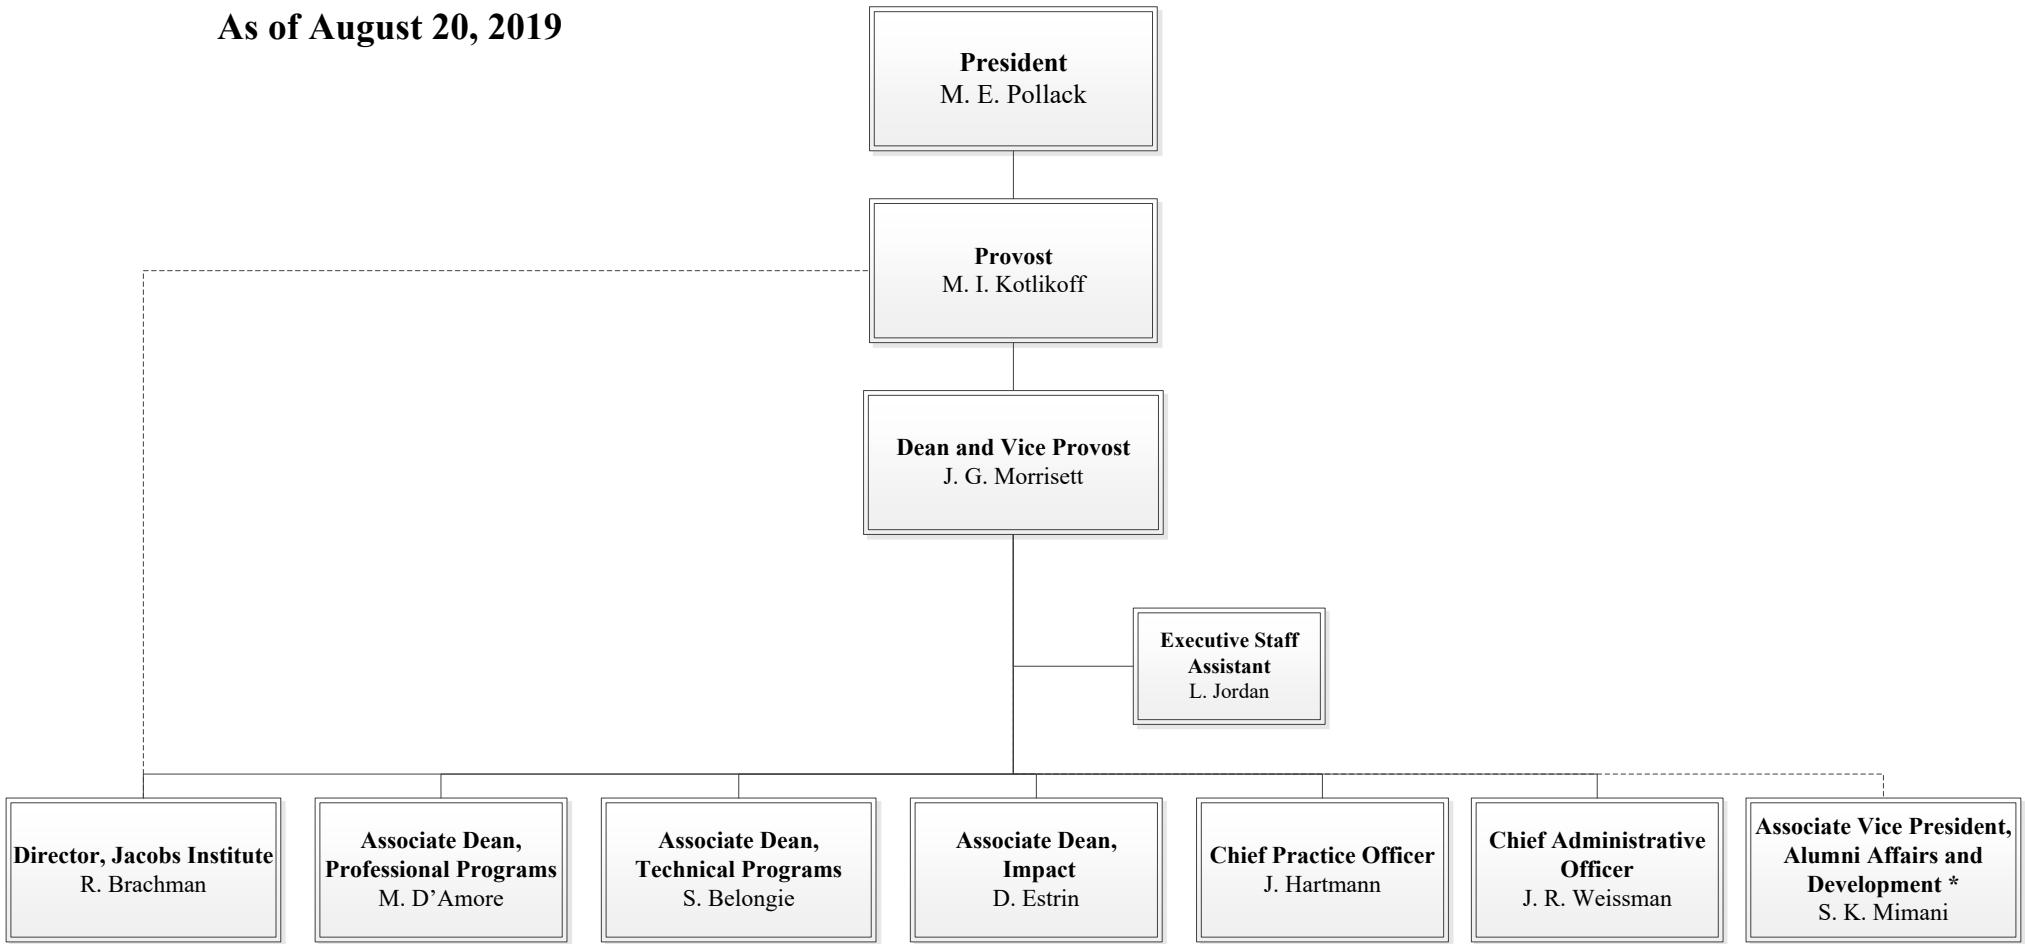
As of August 20, 2019

President
M. E. Pollack

Provost
M. I. Kotlikoff

Dean and Vice Provost
J. G. Morrisett

Executive Staff Assistant
L. Jordan

Director, Jacobs Institute
R. Brachman

Associate Dean, Professional Programs
M. D'Amore

Associate Dean, Technical Programs
S. Belongie

Associate Dean, Impact
D. Estrin

Chief Practice Officer
J. Hartmann

Chief Administrative Officer
J. R. Weissman

Associate Vice President, Alumni Affairs and Development *
S. K. Mimani